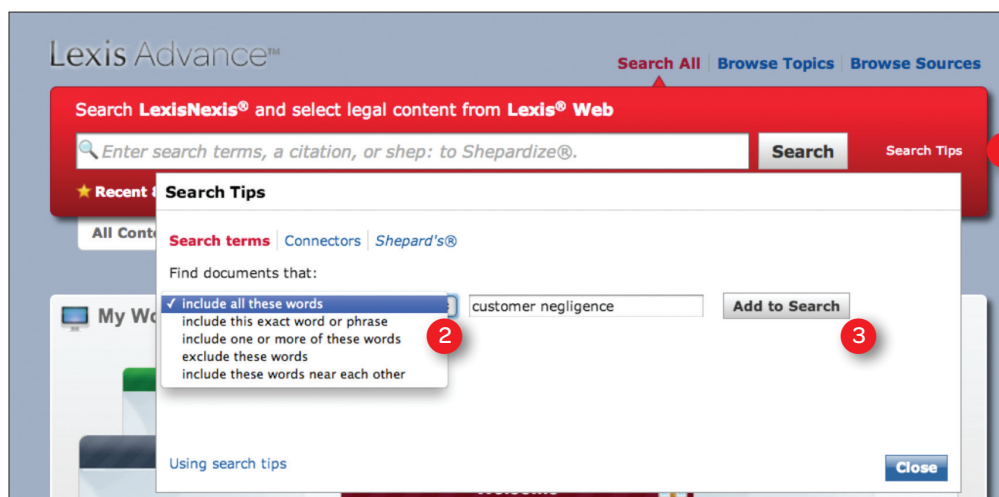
Lexis Advance™

Search All | Browse Topics | Browse Sources

Search LexisNexis® and select legal content from Lexis® Web

Enter search terms, a citation, or shep: to Shepardize®.

Search

Search Tips

★ Recent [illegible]

All Conte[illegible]

My Wo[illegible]

Search Tips

Search terms | Connectors | Shepard's®

Find documents that:

✓ include all these words
include this exact word or phrase
include one or more of these words
exclude these words
include these words near each other

customer negligence

Add to Search

2

3

Using search tips

Close